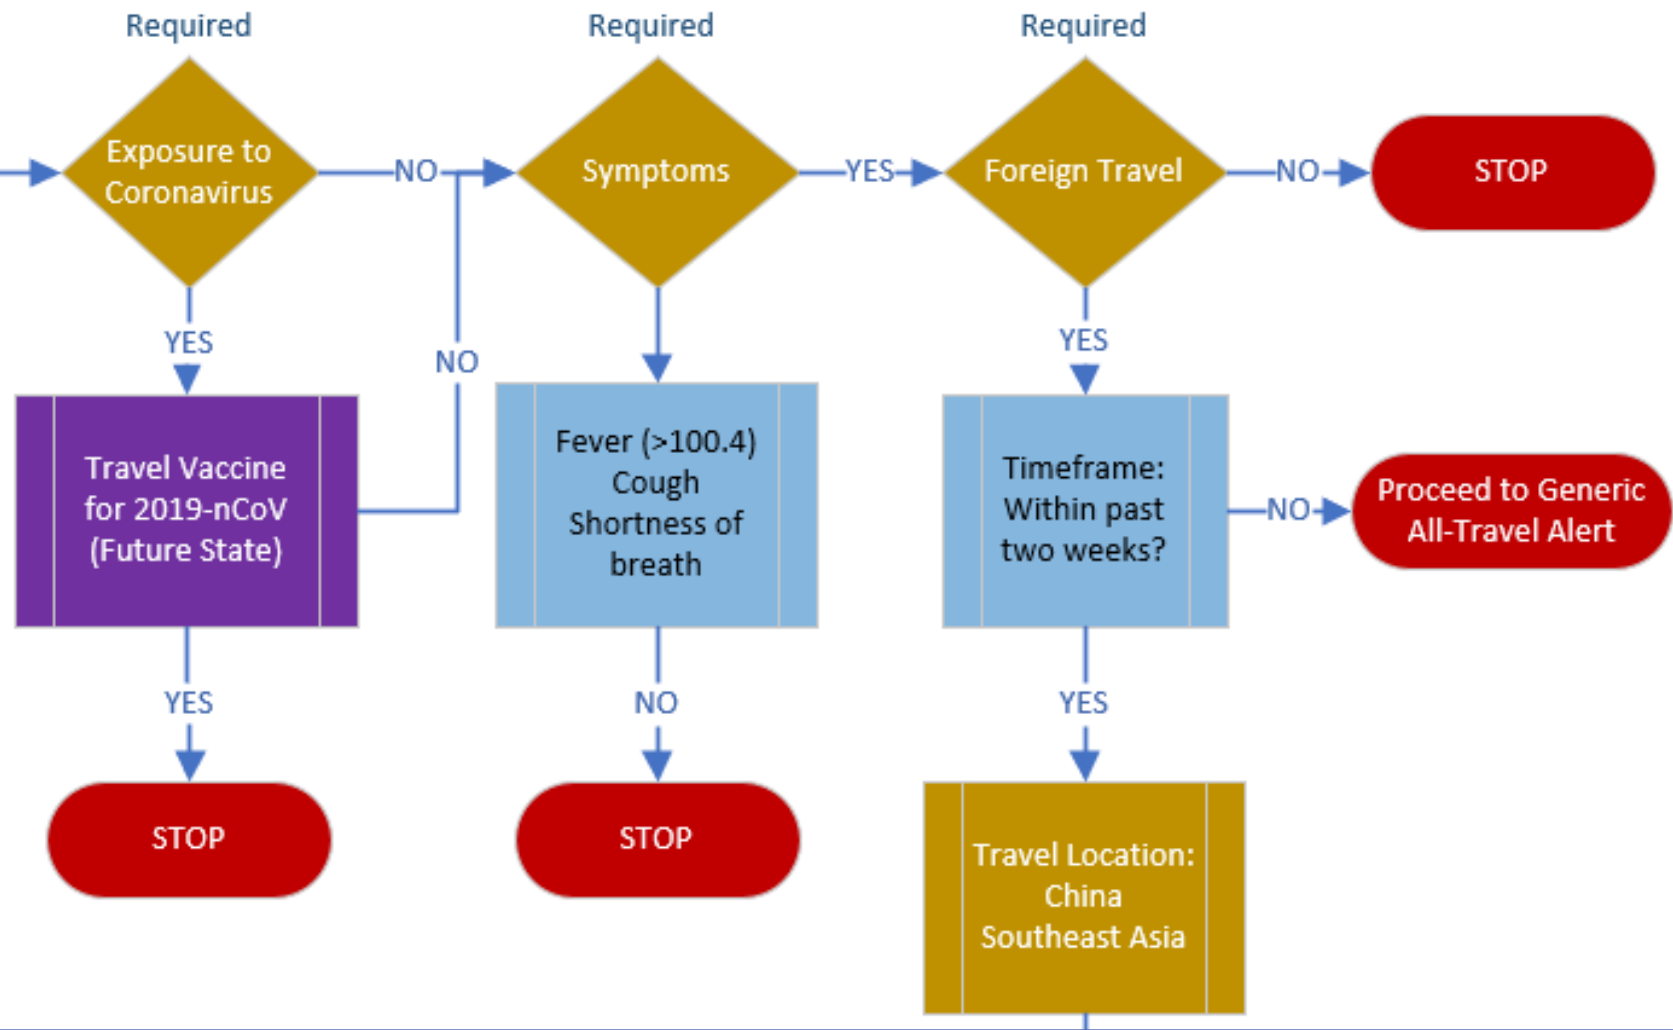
Required

Exposure to Coronavirus

NO

YES

Travel Vaccine for 2019-nCoV (Future State)

NO

YES

STOP

Required

Symptoms

YES

Fever (>100.4)
Cough
Shortness of breath

NO

STOP

Required

Foreign Travel

NO

STOP

YES

Timeframe: Within past two weeks?

NO

Proceed to Generic All-Travel Alert

YES

Travel Location:
China
Southeast Asia